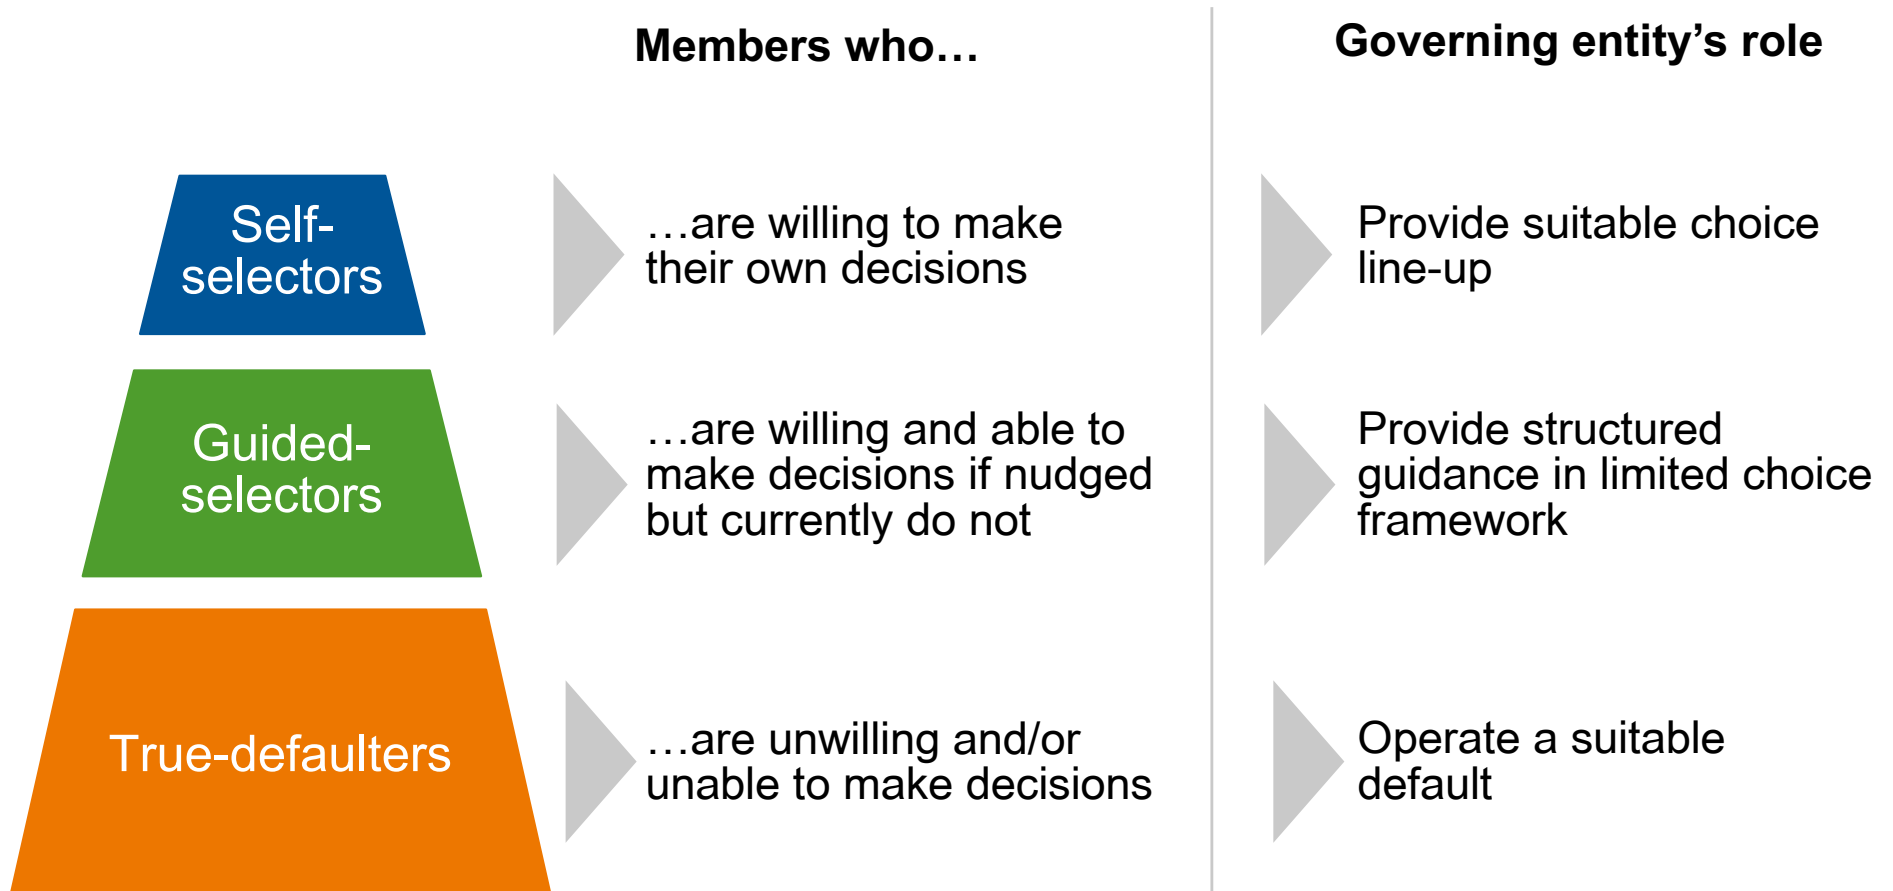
Members who…

Governing entity’s role

Self-selectors

…are willing to make their own decisions

Provide suitable choice line-up

Guided-selectors

…are willing and able to make decisions if nudged but currently do not

Provide structured guidance in limited choice framework

True-defaulters

…are unwilling and/or unable to make decisions

Operate a suitable default